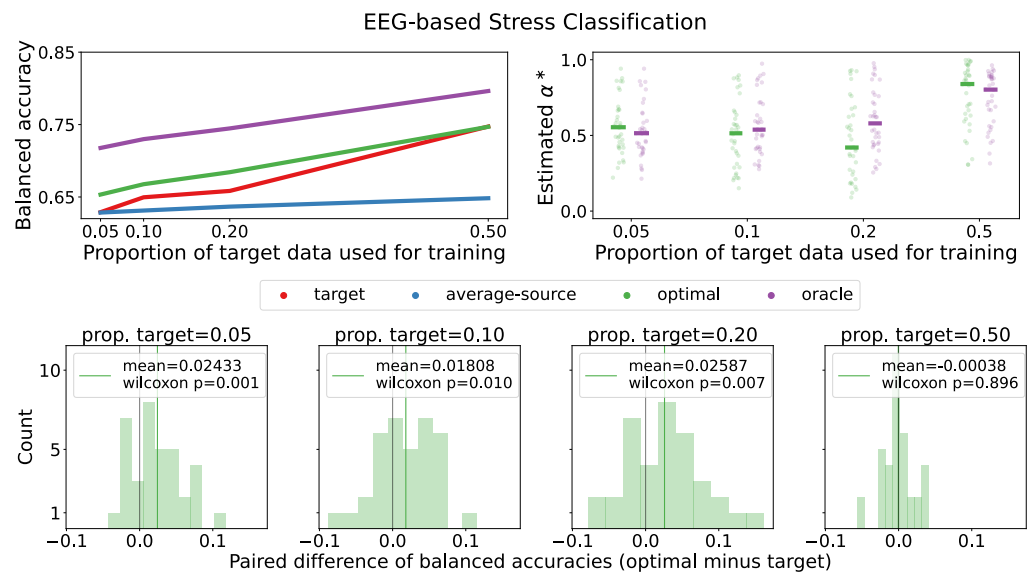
EEG-based Stress Classification

Balanced accuracy

0.85
0.75
0.65

0.05 0.10 0.20 0.50

Proportion of target data used for training

Estimated $\alpha^*$

1.0
0.5
0.0

0.05 0.1 0.2 0.5

Proportion of target data used for training

target average-source optimal oracle

prop. target=0.05
mean=0.02433
wilcoxon p=0.001

prop. target=0.10
mean=0.01808
wilcoxon p=0.010

prop. target=0.20
mean=0.02587
wilcoxon p=0.007

prop. target=0.50
mean=-0.00038
wilcoxon p=0.896

Count

10
5
1

−0.1 0.0 0.1
−0.1 0.0 0.1
−0.1 0.0 0.1
−0.1 0.0 0.1

Paired difference of balanced accuracies (optimal minus target)